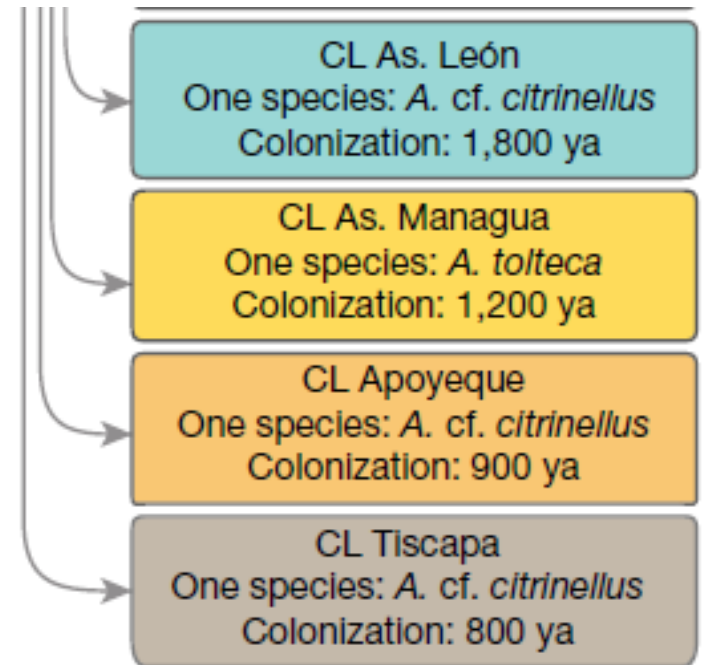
CL As. León
One species: A. cf. citrinellus
Colonization: 1,800 ya

CL As. Managua
One species: A. tolteca
Colonization: 1,200 ya

CL Apoyeque
One species: A. cf. citrinellus
Colonization: 900 ya

CL Tiscapa
One species: A. cf. citrinellus
Colonization: 800 ya